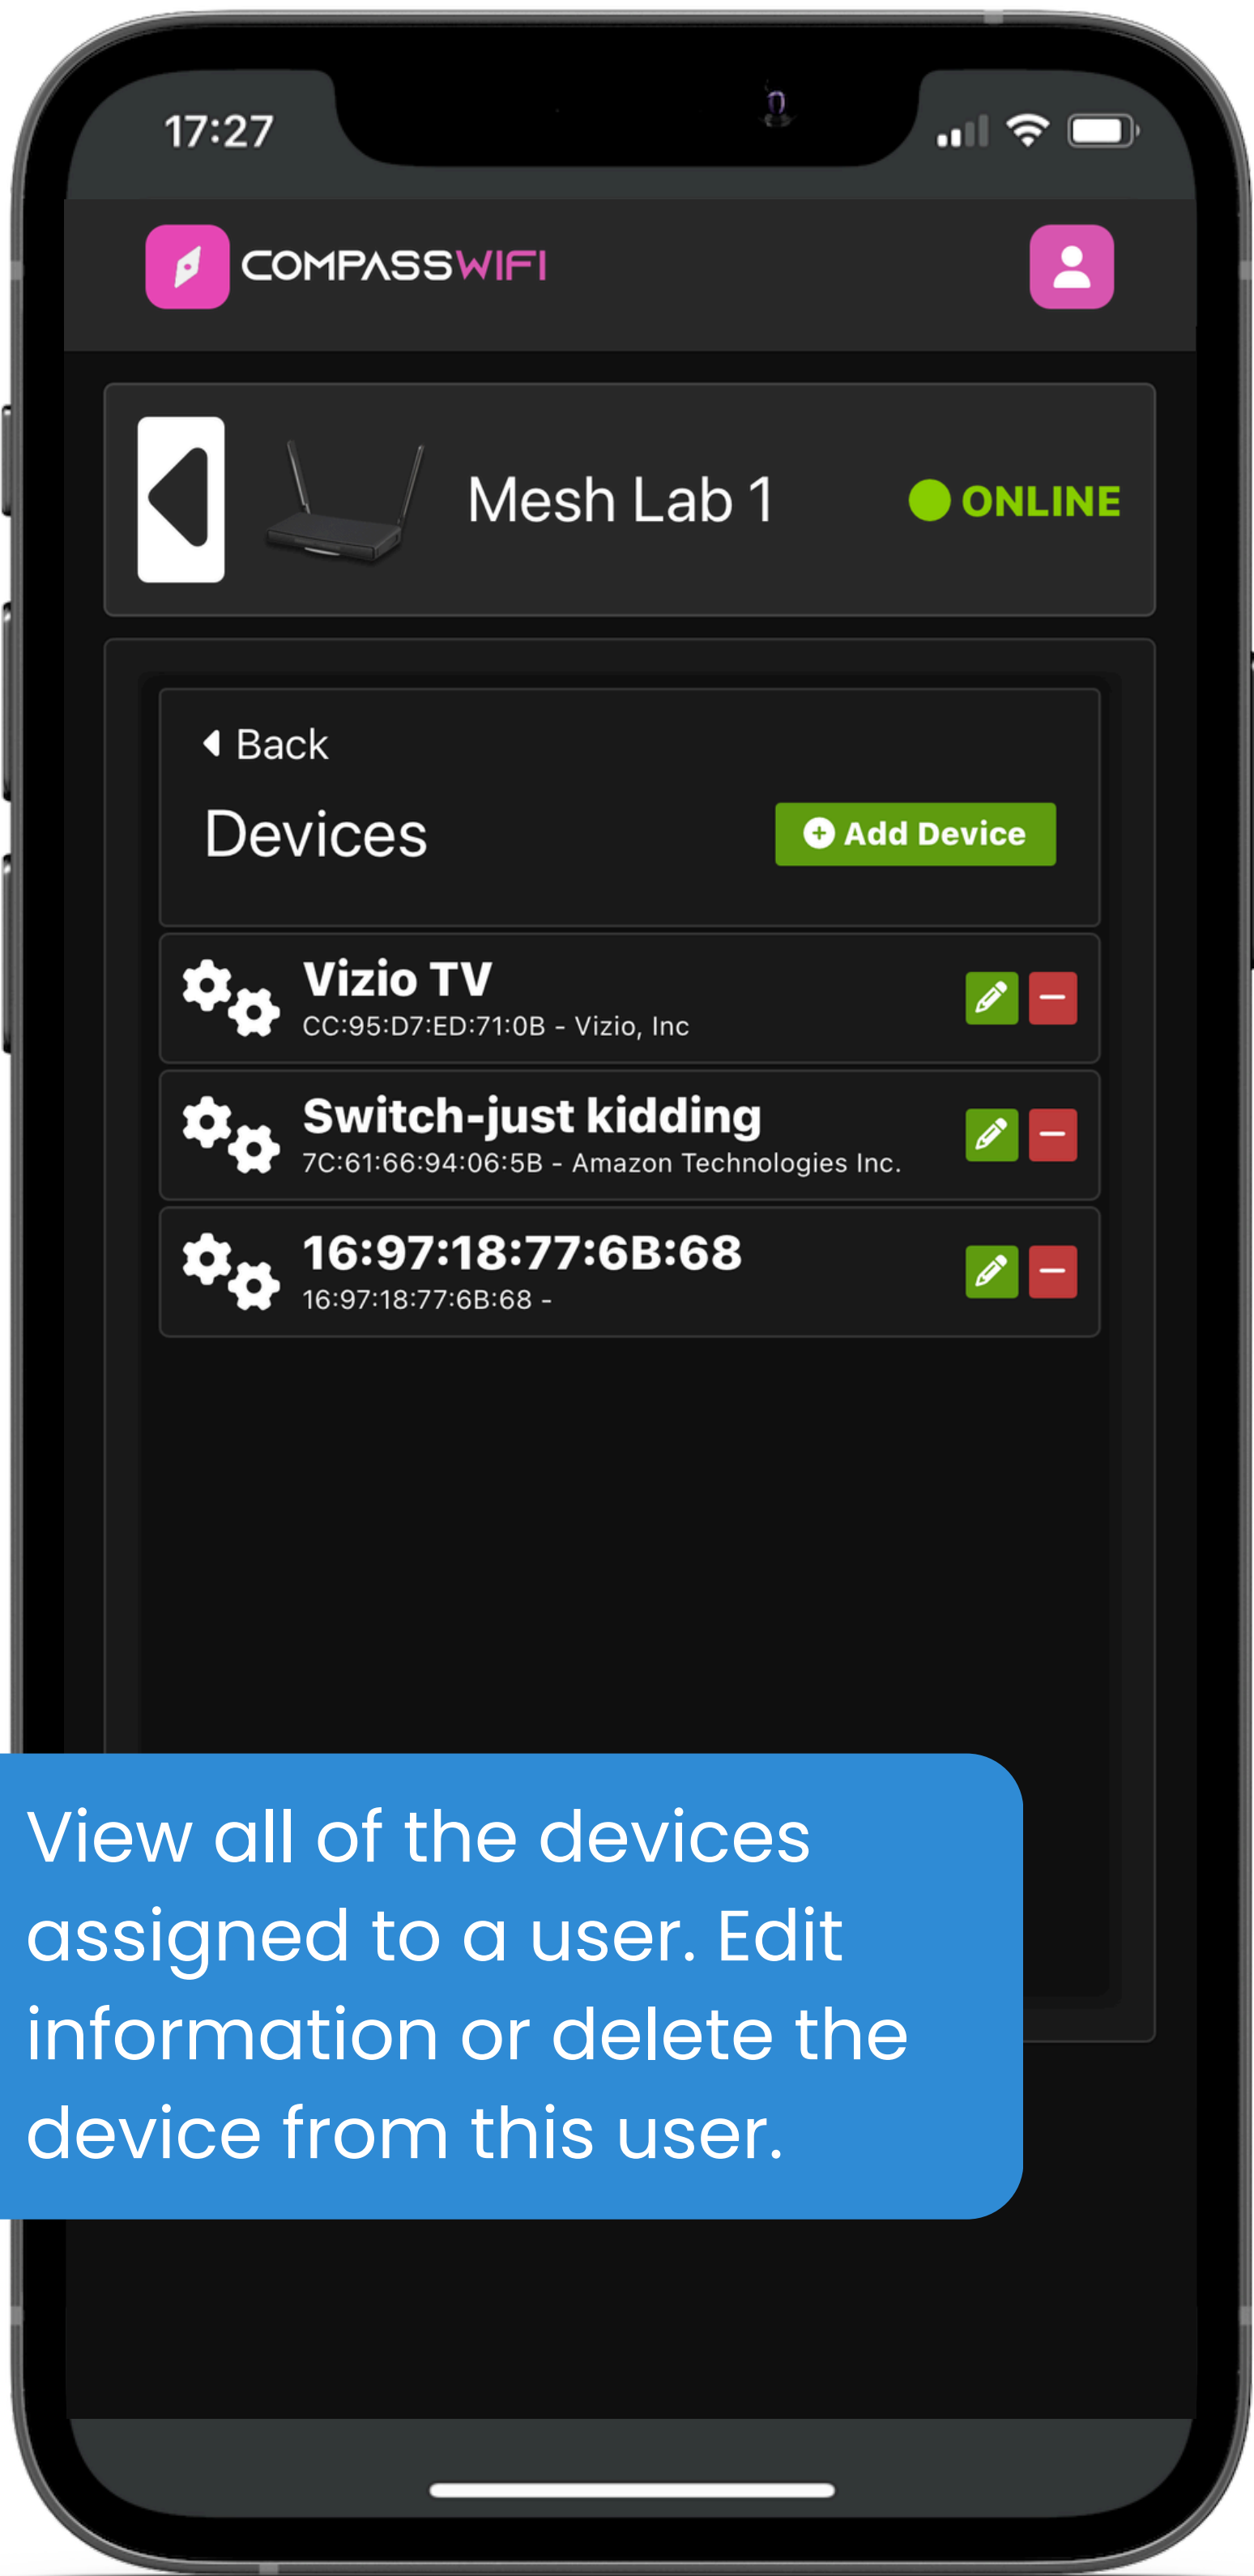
17:27

COMPASSWIFI

Mesh Lab 1

ONLINE

Back

Devices

Add Device

Vizio TV
CC:95:D7:ED:71:0B - Vizio, Inc

Switch-just kidding
7C:61:66:94:06:5B - Amazon Technologies Inc.

16:97:18:77:6B:68
16:97:18:77:6B:68 -

View all of the devices assigned to a user. Edit information or delete the device from this user.